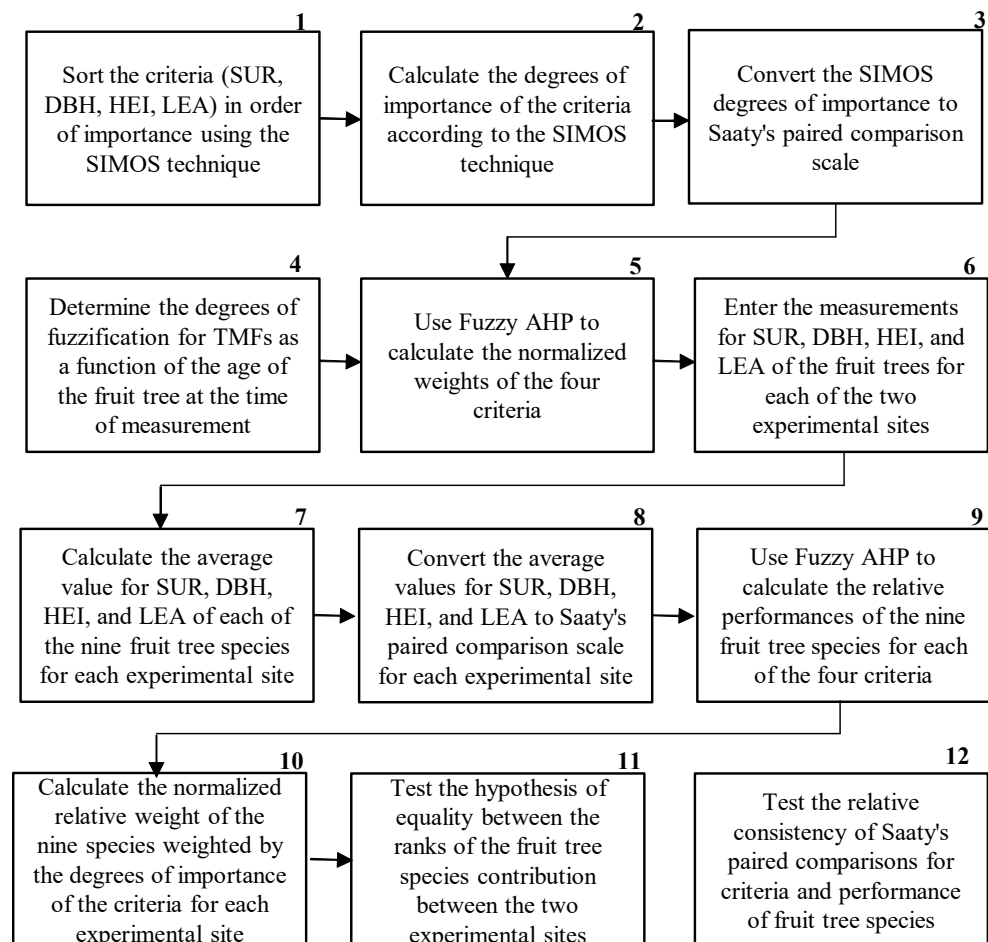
1
Sort the criteria (SUR, DBH, HEI, LEA) in order of importance using the SIMOS technique

2
Calculate the degrees of importance of the criteria according to the SIMOS technique

3
Convert the SIMOS degrees of importance to Saaty's paired comparison scale

4
Determine the degrees of fuzzification for TMFs as a function of the age of the fruit tree at the time of measurement

5
Use Fuzzy AHP to calculate the normalized weights of the four criteria

6
Enter the measurements for SUR, DBH, HEI, and LEA of the fruit trees for each of the two experimental sites

7
Calculate the average value for SUR, DBH, HEI, and LEA of each of the nine fruit tree species for each experimental site

8
Convert the average values for SUR, DBH, HEI, and LEA to Saaty's paired comparison scale for each experimental site

9
Use Fuzzy AHP to calculate the relative performances of the nine fruit tree species for each of the four criteria

10
Calculate the normalized relative weight of the nine species weighted by the degrees of importance of the criteria for each experimental site

11
Test the hypothesis of equality between the ranks of the fruit tree species contribution between the two experimental sites

12
Test the relative consistency of Saaty's paired comparisons for criteria and performance of fruit tree species